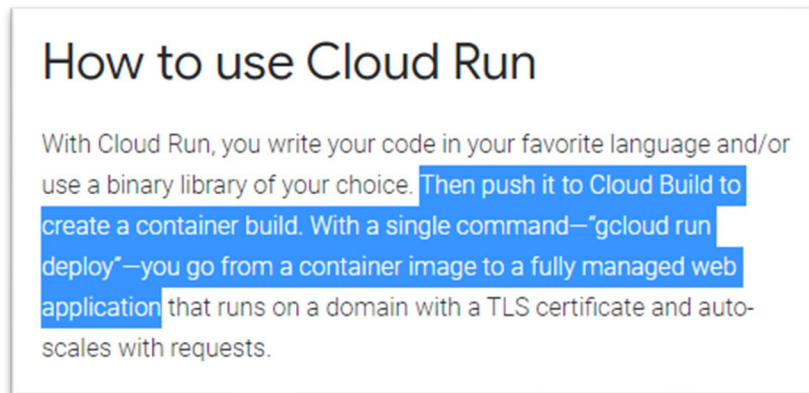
How to use Cloud Run

With Cloud Run, you write your code in your favorite language and/or use a binary library of your choice. Then push it to Cloud Build to create a container build. With a single command—"gcloud run deploy"—you go from a container image to a fully managed web application that runs on a domain with a TLS certificate and auto-scales with requests.